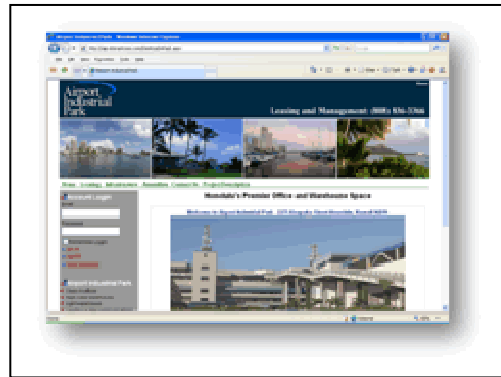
Airport Industrial Park

Leasing and Management: (808) 836-3366

Home | Leasing | Infrastructure | Amenities | Contact Us | Project Description

Account Login

Honolulu's Premier Office and Warehouse Space

Welcome to Airport Industrial Park, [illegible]

Airport Industrial Park